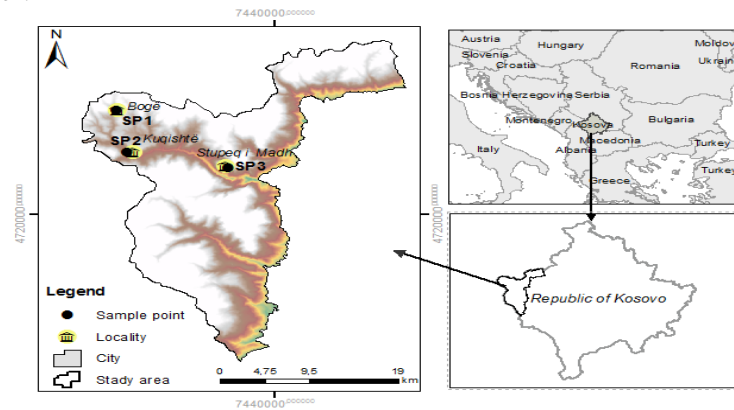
7440000.000000

N

Bogë
SP1
SP2 Kuqishtë
Stupeq i Madh
SP3

4720000.000000

Legend
Sample point
Locality
City
Stady area

0 4,75 9,5 19 km

7440000.000000

Austria
Slovenia
Hungary
Moldov
Ukrain
Croatia
Romania
Bosnia Herzegovine
Serbia
Montenegro
Kosovo
Bulgaria
Italy
Albania
Macedonia
Turkey
Greece
Turkey

4720000.000000

Republic of Kosovo